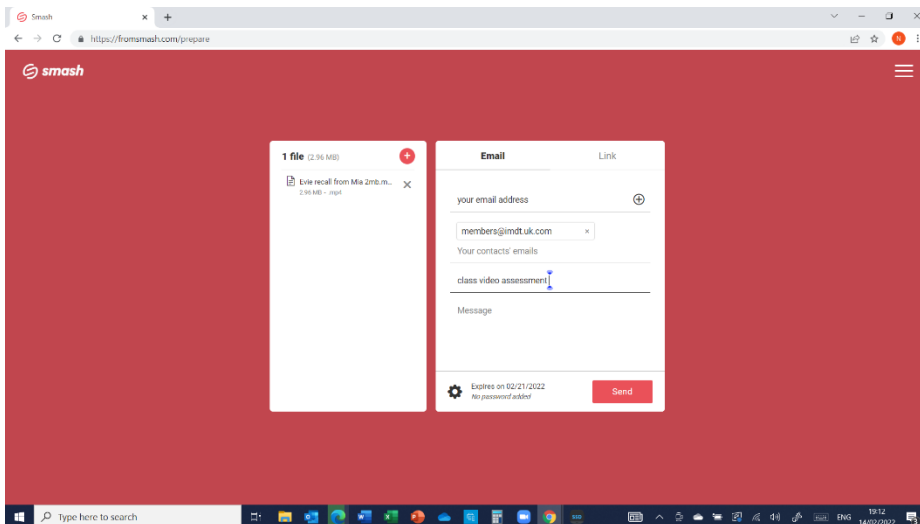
Smash
https://fromsmash.com/prepare
smash

1 file (2.96 MB)
Evie recall from Mia 2mb.m...
2.96 MB · .mp4

Email
Link
your email address
members@imdt.uk.com
Your contacts' emails
class video assessment
Message
Expires on 02/21/2022
No password added
Send

Type here to search
ENG
19:12
14/02/2022